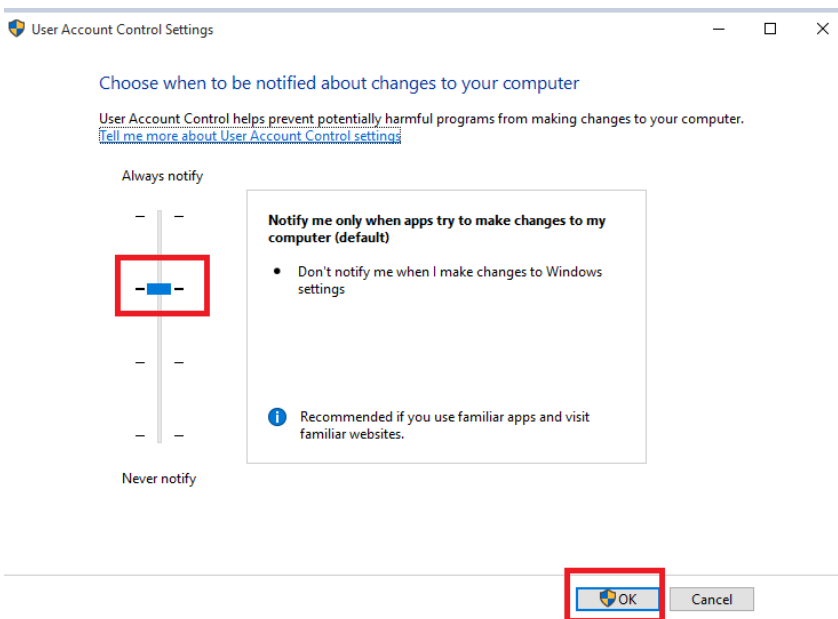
User Account Control Settings

Choose when to be notified about changes to your computer

User Account Control helps prevent potentially harmful programs from making changes to your computer.
Tell me more about User Account Control settings

Always notify

Notify me only when apps try to make changes to my computer (default)

• Don't notify me when I make changes to Windows settings

Recommended if you use familiar apps and visit familiar websites.

Never notify

OK
Cancel